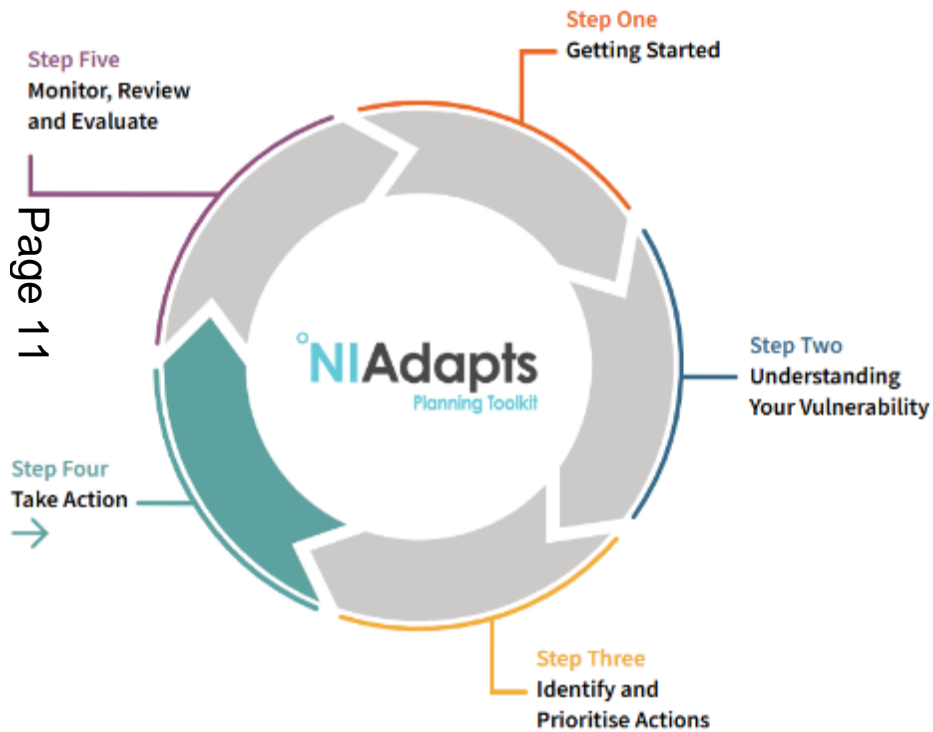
Step Five
Monitor, Review and Evaluate

Page 11

Step One
Getting Started

NIAdapts
Planning Toolkit

Step Two
Understanding Your Vulnerability

Step Four
Take Action

Step Three
Identify and Prioritise Actions